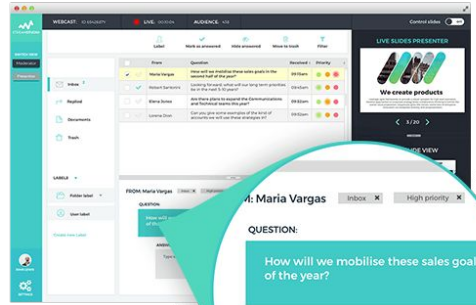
WEBCAST: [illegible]
LIVE: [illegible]
AUDIENCE: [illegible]
Control slides

Label
Mark as answered
Hide answered
Move to trash
Filter

From
Question
Received
Priority

Maria Vargas
How will we mobilise these sales goals in the second half of the year?
09:13am

Robert Sanborn
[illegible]
09:13am

Elena Jones
Looking forward to expand the Communications and Technical teams this year?
09:13am

Lorene Dion
Can you give some examples of the kind of accounts we will cover with these strategies?
09:13am

Inbox
Replied
Documents
Trash

LABELS
Folder label
User label

LIVE SLIDES PRESENTER
We create products
3/20

FROM: Maria Vargas
QUESTION:
How will we mobilise these sales goals in the second half of the year?

M: Maria Vargas
Inbox
High priority
QUESTION:
How will we mobilise these sales goal of the year?

SETTINGS